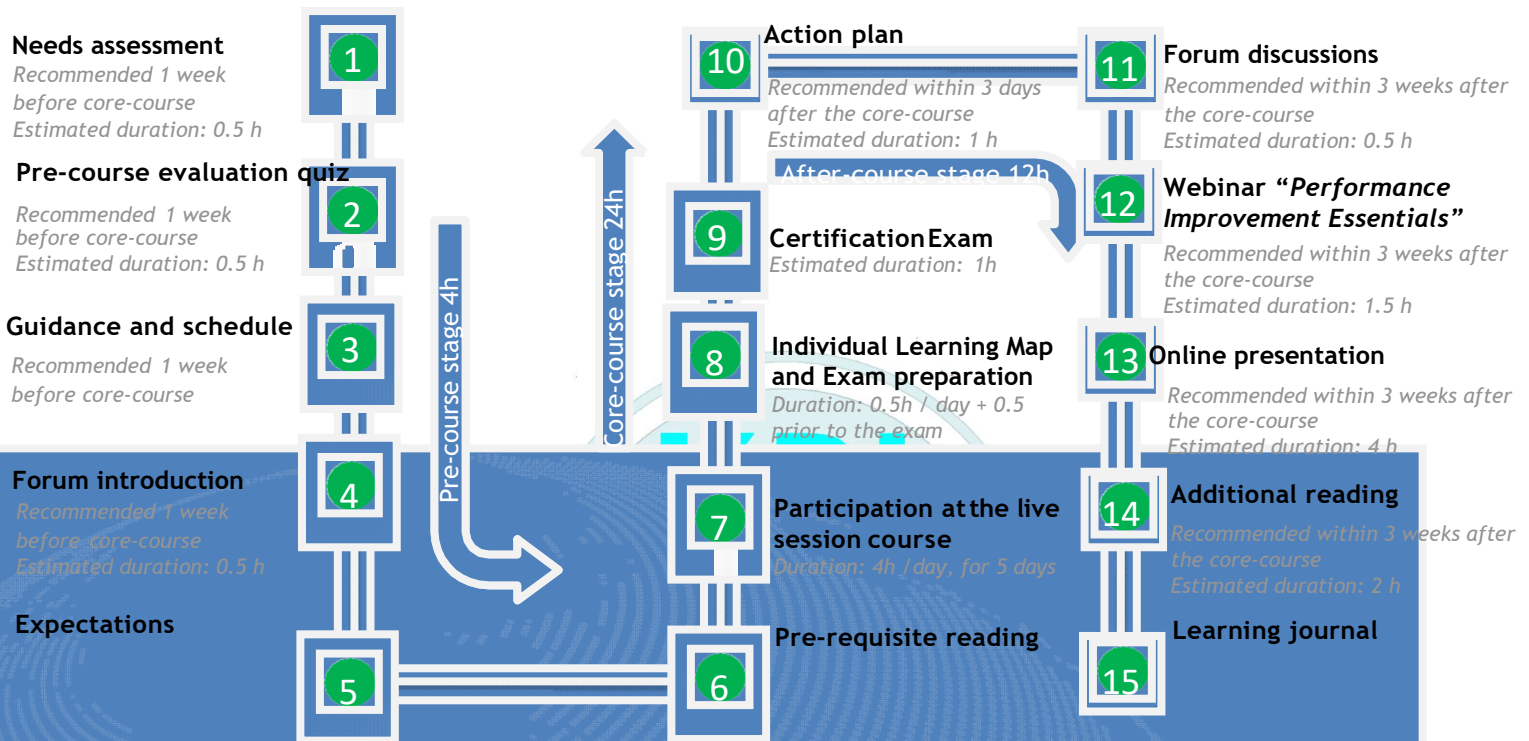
Needs assessment
Recommended 1 week before core-course
Estimated duration: 0.5 h

1

Pre-course evaluation quiz
Recommended 1 week before core-course
Estimated duration: 0.5 h

2

Guidance and schedule
Recommended 1 week before core-course

3

Forum introduction
Recommended 1 week before core-course
Estimated duration: 0.5 h

4

Expectations

5

Pre-course stage 4h

Core-course stage 24h

6

Pre-requisite reading

7

Participation at the live session course
Duration: 4h / day, for 5 days

8

Individual Learning Map and Exam preparation
Duration: 0.5h / day + 0.5 prior to the exam

9

Certification Exam
Estimated duration: 1h

10

Action plan
Recommended within 3 days after the core-course
Estimated duration: 1 h

After-course stage 12h

11

Forum discussions
Recommended within 3 weeks after the core-course
Estimated duration: 0.5 h

12

Webinar "Performance Improvement Essentials"
Recommended within 3 weeks after the core-course
Estimated duration: 1.5 h

13

Online presentation
Recommended within 3 weeks after the core-course
Estimated duration: 4 h

14

Additional reading
Recommended within 3 weeks after the core-course
Estimated duration: 2 h

15

Learning journal